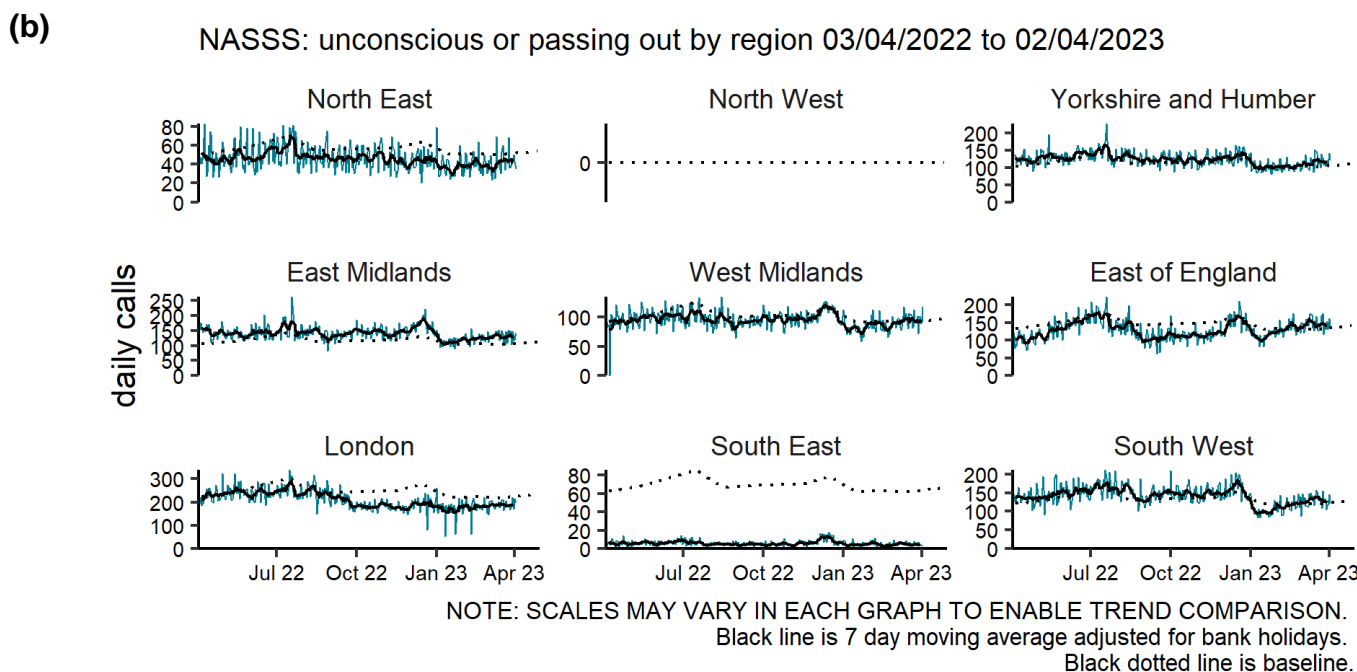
(b)

NASSS: unconscious or passing out by region 03/04/2022 to 02/04/2023

North East
80
60
40
20
0

North West
0

Yorkshire and Humber
200
150
100
50
0

daily calls

East Midlands
250
200
150
100
50
0

West Midlands
100
50
0

East of England
200
150
100
50
0

London
300
200
100
0
Jul 22
Oct 22
Jan 23
Apr 23

South East
80
60
40
20
0
Jul 22
Oct 22
Jan 23
Apr 23

South West
200
150
100
50
0
Jul 22
Oct 22
Jan 23
Apr 23

NOTE: SCALES MAY VARY IN EACH GRAPH TO ENABLE TREND COMPARISON.
Black line is 7 day moving average adjusted for bank holidays.
Black dotted line is baseline.